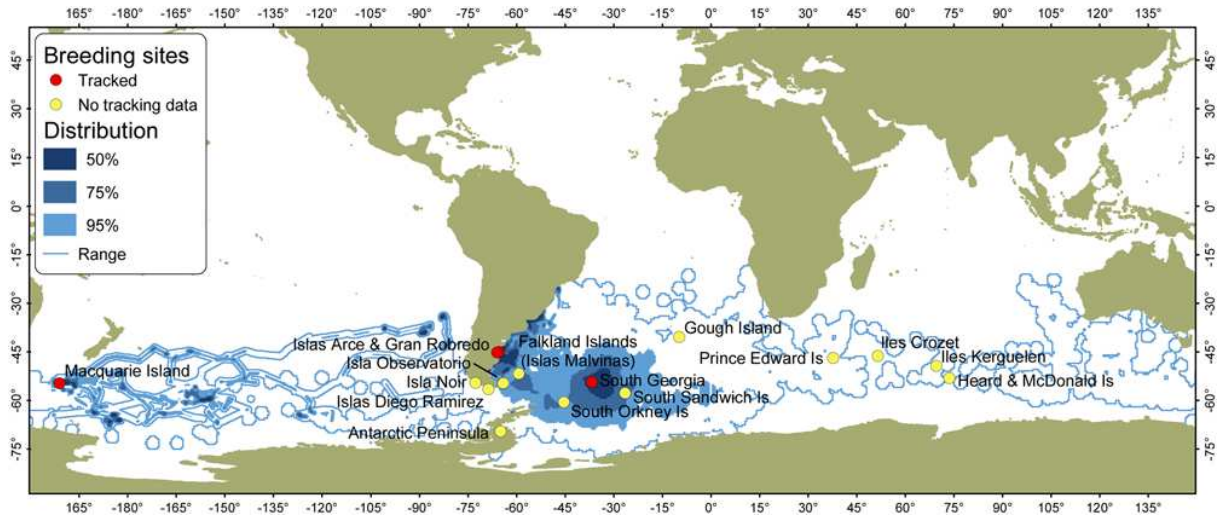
165° -180° -165° -150° -135° -120° -105° -90° -75° -60° -45° -30° -15° 0° 15° 30° 45° 60° 75° 90° 105° 120° 135°

Breeding sites
Tracked
No tracking data
Distribution
50%
75%
95%
Range

45° 30° 15° 0° -15° -30° -45° -60° -75°

Islas Arce & Gran Robredo
Falkland Islands (Islas Malvinas)
Gough Island
Isla Observatorio
Prince Edward Is
Iles Crozet
Iles Kerguelen
Heard & McDonald Is
Macquarie Island
Isla Noir
South Georgia
South Sandwich Is
Islas Diego Ramirez
South Orkney Is
Antarctic Peninsula

45° 30° 15° 0° -15° -30° -45° -60° -75°

165° -180° -165° -150° -135° -120° -105° -90° -75° -60° -45° -30° -15° 0° 15° 30° 45° 60° 75° 90° 105° 120° 135°